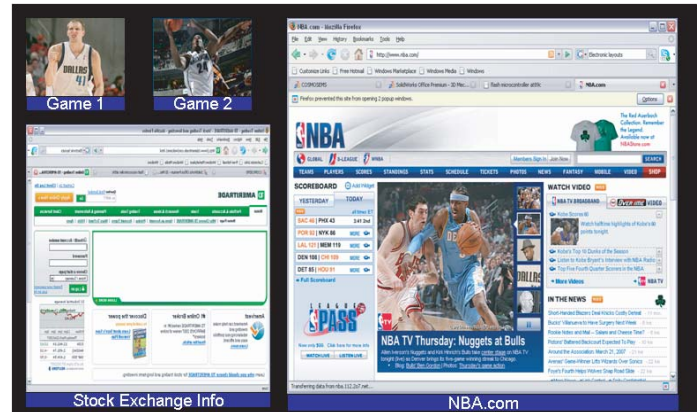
Game 1

Game 2

Stock Exchange Info

NBA.com - Mozilla Firefox

File Edit View History Bookmarks Tools Help

http://www.nba.com/

Electronic layouts

Customize Links Free Hotmail Windows Marketplace Windows Media Windows

NBA.com

Firefox prevented this site from opening 2 popup windows.

Options

NBA

GLOBAL D-LEAGUE WNBA

Members Sign In Join Now

SEARCH

TEAMS PLAYERS SCORES STANDINGS STATS SCHEDULE TICKETS PHOTOS NEWS FANTASY MOBILE VIDEO SHOP

SCOREBOARD Add Widget

YESTERDAY TODAY

SAC 40 | PHX 43

POR 92 | NYK 86

LAL 127 | MEM 119

DEN 108 | CHI 109

DET 85 | HOU 81

Full Scoreboard

WATCH VIDEO

Kobe Scores 81

Kobe's Top 10 Dunks of the Season

Top Five Fourth Quarter Scorers in the NBA

More Videos

IN THE NEWS

NBA TV Thursday: Nuggets at Bulls

LEAGUE PASS

WATCH LIVE LISTEN LIVE

Transferring data from nba.112.2o7.net...

NBA.com